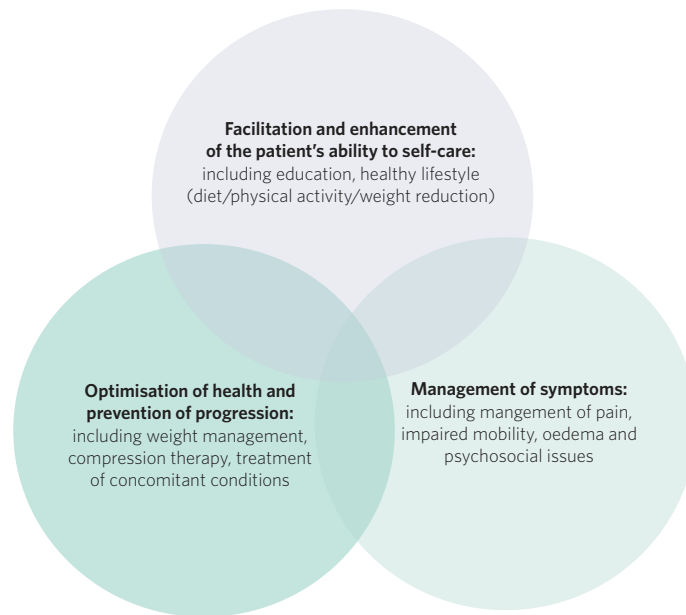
**Facilitation and enhancement of the patient's ability to self-care:**
including education, healthy lifestyle (diet/physical activity/weight reduction)

**Optimisation of health and prevention of progression:**
including weight management, compression therapy, treatment of concomitant conditions

**Management of symptoms:**
including mangement of pain, impaired mobility, oedema and psychosocial issues